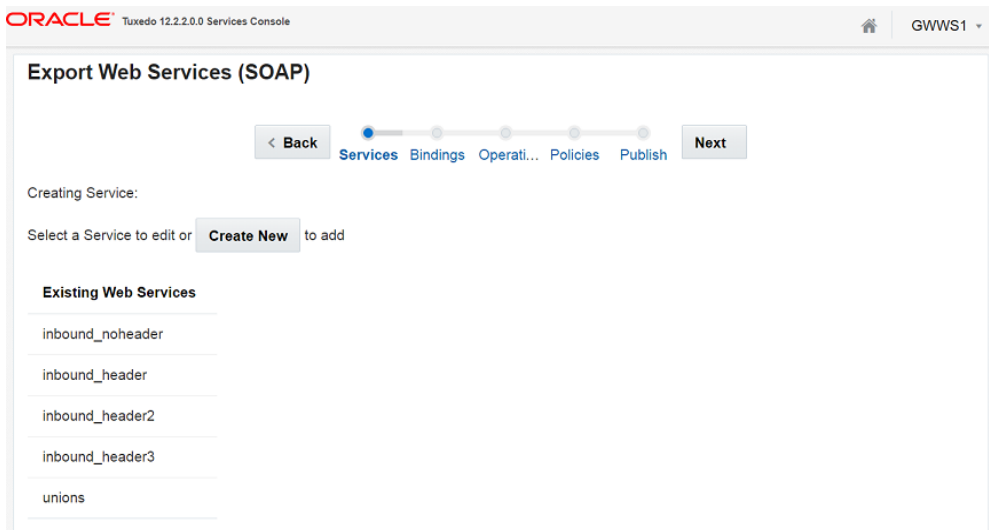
ORACLE Tuxedo 12.2.2.0.0 Services Console

GWWS1

Export Web Services (SOAP)

< Back

Services Bindings Operati... Policies Publish

Next

Creating Service:

Select a Service to edit or Create New to add

| Existing Web Services |
|---|
| inbound_noheader |
| inbound_header |
| inbound_header2 |
| inbound_header3 |
| unions |